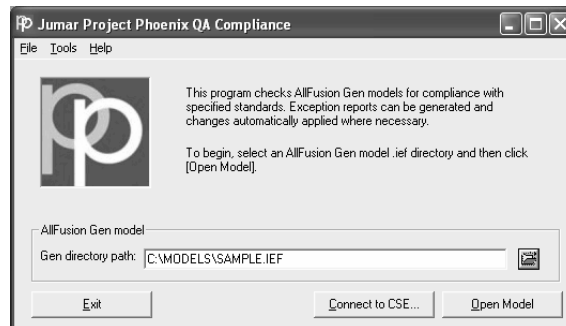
Jumar Project Phoenix QA Compliance

File Tools Help

This program checks AllFusion Gen models for compliance with specified standards. Exception reports can be generated and changes automatically applied where necessary.

To begin, select an AllFusion Gen model .ief directory and then click [Open Model].

AllFusion Gen model

Gen directory path: C:\MODELS\SAMPLE.IEF

Exit

Connect to CSE...

Open Model